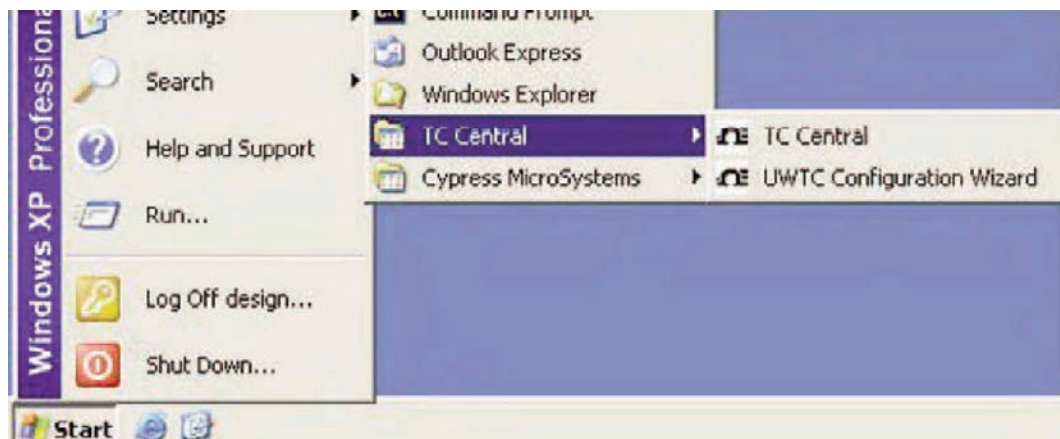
Windows XP Professional

Settings
Search
Help and Support
Run...
Log Off design...
Shut Down...

Command Prompt
Outlook Express
Windows Explorer
TC Central
Cypress MicroSystems

TC Central
UWTC Configuration Wizard

Start